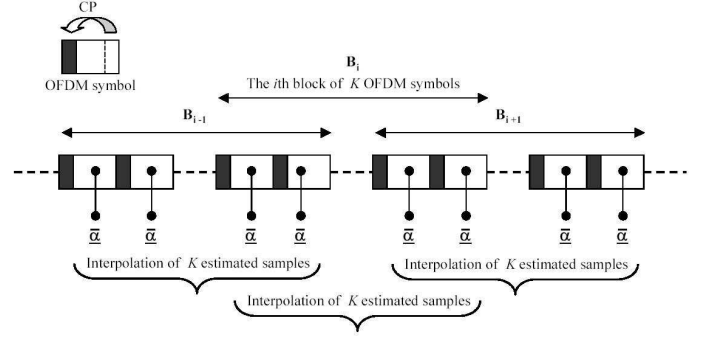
CP

OFDM symbol

$\mathbf{B}_i$

The $i$th block of $K$ OFDM symbols

$\mathbf{B}_{i-1}$

$\mathbf{B}_{i+1}$

$\underline{\bar{\alpha}}$ $\underline{\bar{\alpha}}$ $\underline{\bar{\alpha}}$ $\underline{\bar{\alpha}}$ $\underline{\bar{\alpha}}$ $\underline{\bar{\alpha}}$ $\underline{\bar{\alpha}}$ $\underline{\bar{\alpha}}$

Interpolation of $K$ estimated samples

Interpolation of $K$ estimated samples

Interpolation of $K$ estimated samples